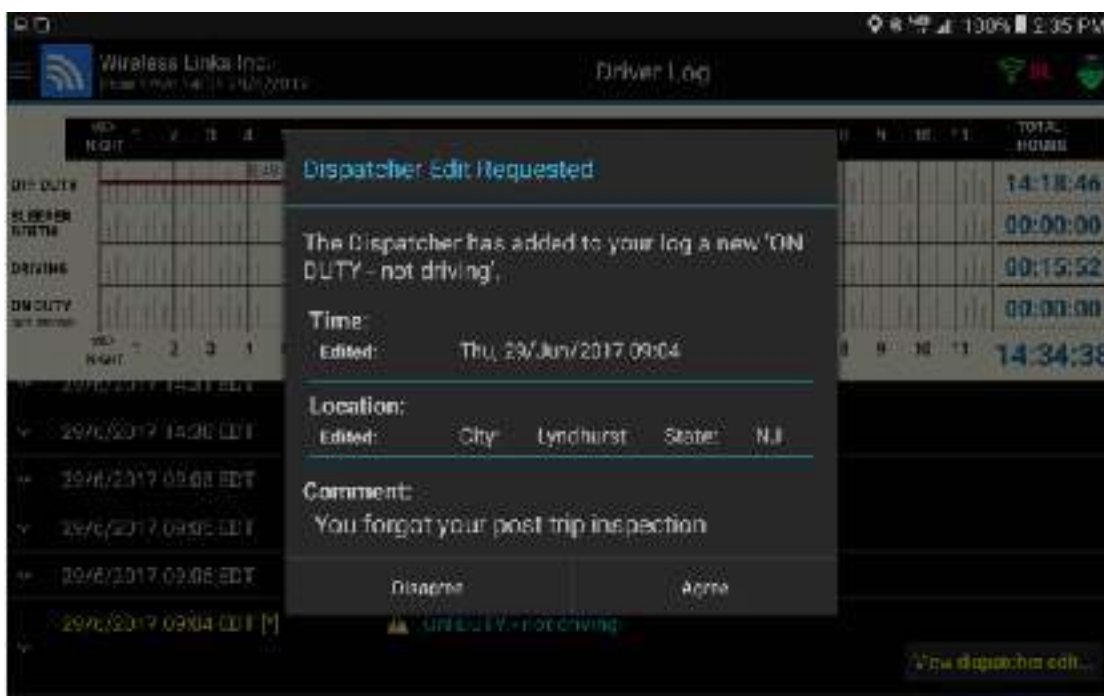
100% 2:35 PM

Wireless Links Inc.
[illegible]

Driver Log

MID NIGHT 1 2 3 4 ... 8 9 10 11 TOTAL HOURS

OFF DUTY 14:18:46
SLEEPER BERTH 00:00:00
DRIVING 00:15:52
ON DUTY NOT DRIVING 00:00:00
MID NIGHT 1 2 3 4 ... 8 9 10 11 14:34:38

29/6/2017 14:31 EDT
29/6/2017 14:30 EDT
29/6/2017 09:08 EDT
29/6/2017 09:05 EDT
29/6/2017 09:05 EDT
29/6/2017 09:04 EDT [*] ON DUTY - not driving

Dispatcher Edit Requested

The Dispatcher has added to your log a new 'ON DUTY - not driving'.

Time:
Edited: Thu, 29/Jun/2017 09:04

Location:
Edited: City: Lyndhurst State: NJ

Comment:
You forgot your post trip inspection

Disagree
Agree

View dispatcher edit...